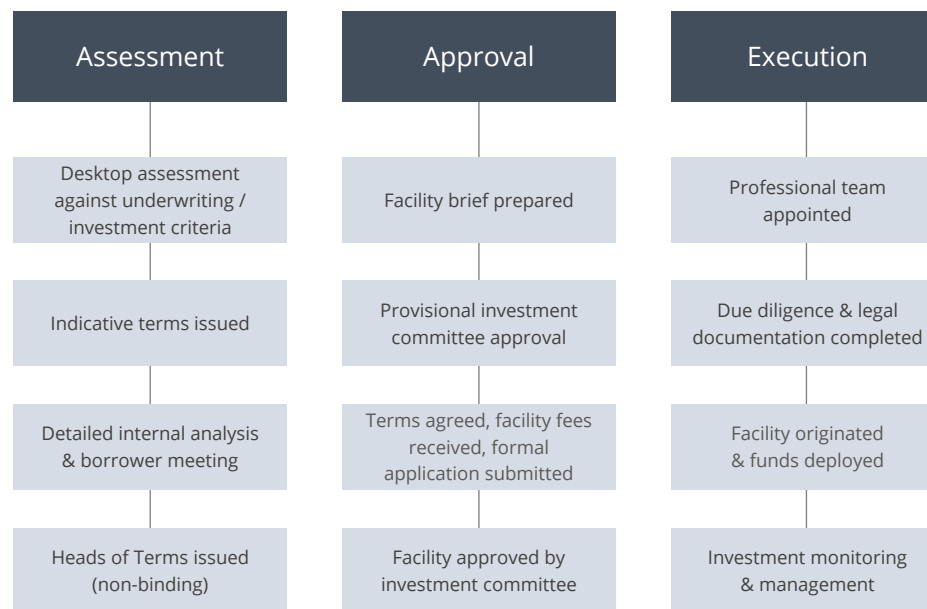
Assessment

Desktop assessment against underwriting / investment criteria

Indicative terms issued

Detailed internal analysis & borrower meeting

Heads of Terms issued (non-binding)

Approval

Facility brief prepared

Provisional investment committee approval

Terms agreed, facility fees received, formal application submitted

Facility approved by investment committee

Execution

Professional team appointed

Due diligence & legal documentation completed

Facility originated & funds deployed

Investment monitoring & management